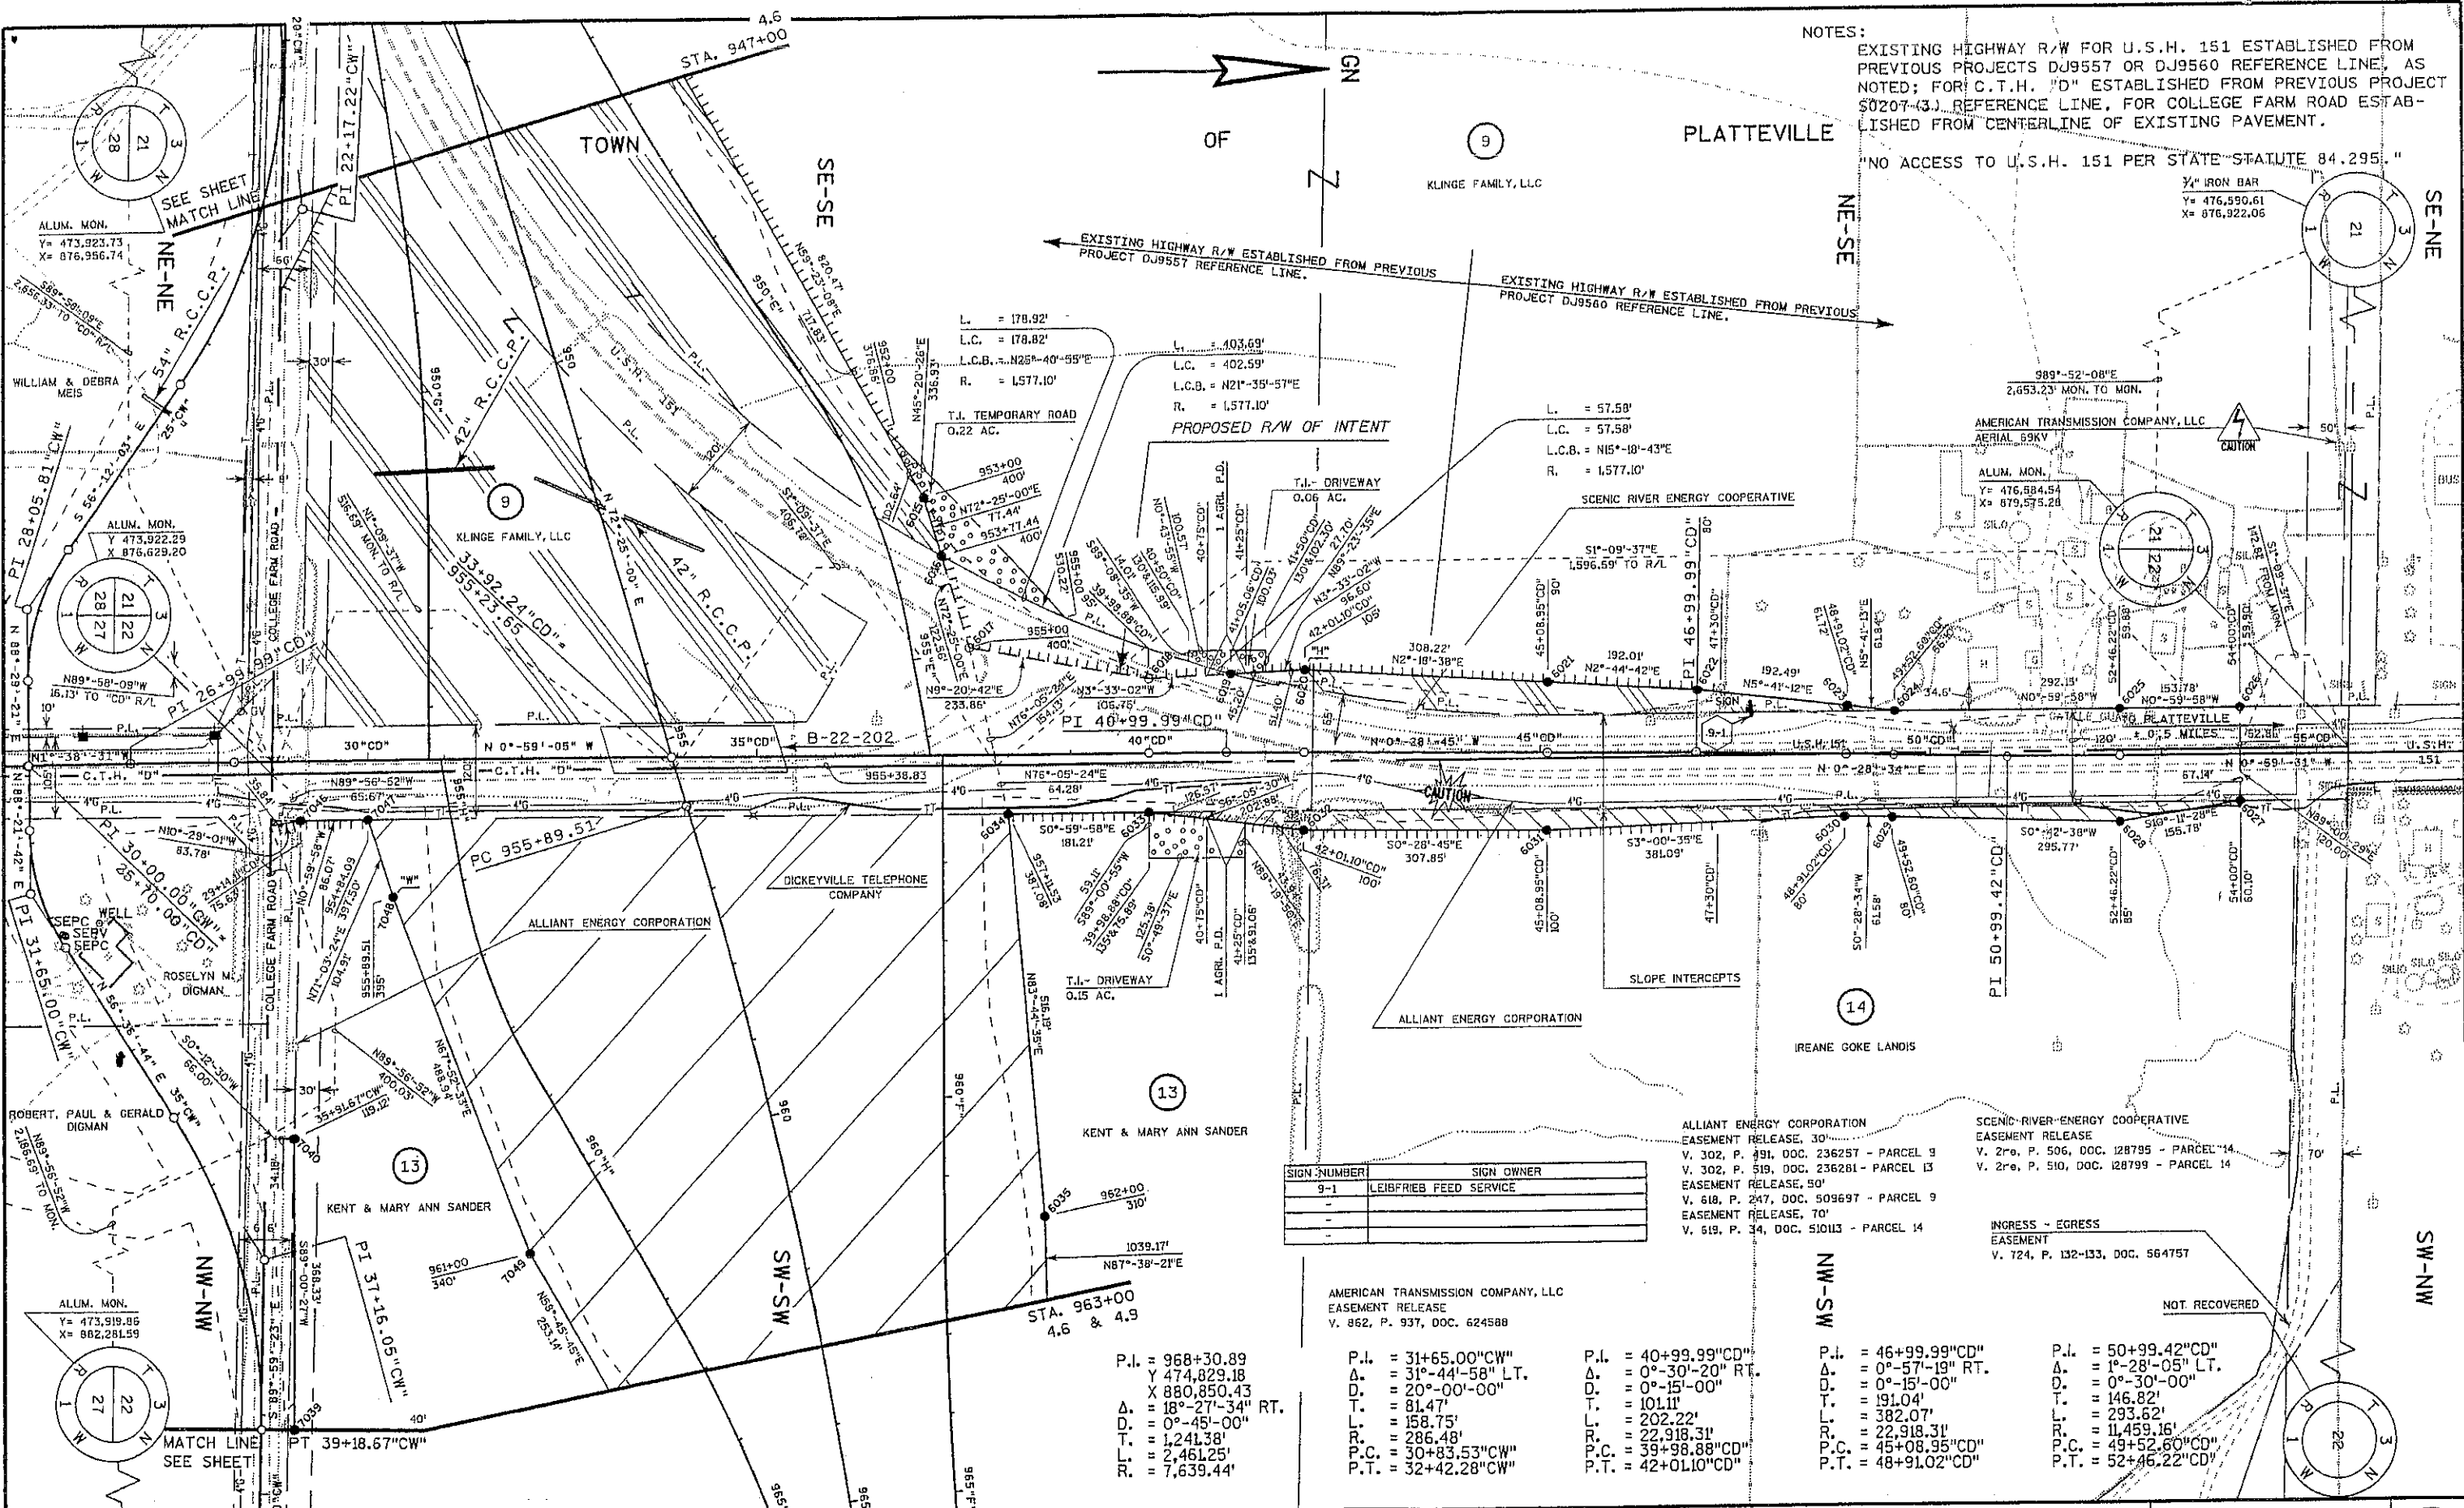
NOTES:
EXISTING HIGHWAY R/W FOR U.S.H. 151 ESTABLISHED FROM PREVIOUS PROJECTS DJ9557 OR DJ9560 REFERENCE LINE, AS NOTED; FOR C.T.H. "D" ESTABLISHED FROM PREVIOUS PROJECT S0207(3) REFERENCE LINE. FOR COLLEGE FARM ROAD ESTABLISHED FROM CENTERLINE OF EXISTING PAVEMENT.

"NO ACCESS TO U.S.H. 151 PER STATE STATUTE 84.295."

TOWN OF PLATTEVILLE

GN

STA. 947+00
4.6

SEE SHEET MATCH LINE

PI 22+17.22"CW"

ALUM. MON.
Y= 473,923.73
X= 876,956.74

NE-NE

SE-SE

NE-SE

SE-NE

9
KLINGE FAMILY, LLC

EXISTING HIGHWAY R/W ESTABLISHED FROM PREVIOUS PROJECT DJ9557 REFERENCE LINE.

EXISTING HIGHWAY R/W ESTABLISHED FROM PREVIOUS PROJECT DJ9560 REFERENCE LINE.

3/4" IRON BAR
Y= 476,590.61
X= 876,922.06

54" R.C.C.P.

42" R.C.C.P.

U.S.H. "151"

WILLIAM & DEBRA MEIS

ALUM. MON.
Y 473,922.29
X 876,629.20

PI 28+05.81"CW"

S 56°-12'-03" E

N 89°-58'-09"W
16.13' TO "CD" R/L

PI 26+99.99"CD"

L. = 178.92'
L.C. = 178.82'
L.C.B. = N25°-40'-55"E
R. = 1,577.10'

L. = 403.69'
L.C. = 402.59'
L.C.B. = N21°-35'-57"E
R. = 1,577.10'

L. = 57.58'
L.C. = 57.58'
L.C.B. = N15°-18'-43"E
R. = 1,577.10'

T.I. TEMPORARY ROAD
0.22 AC.

PROPOSED R/W OF INTENT

T.I.- DRIVEWAY
0.06 AC.

SCENIC RIVER ENERGY COOPERATIVE

S89°-52'-08"E
2,653.23' MON. TO MON.

AMERICAN TRANSMISSION COMPANY, LLC
AERIAL 69KV

CAUTION

ALUM. MON.
Y= 476,584.54
X= 879,575.28

33+92.24"CD"=
955+23.65

N 72°-25'-00" E

42" R.C.C.P.

953+00
400'
953+77.44
400'
N72°-25'-00"E
77.44'

S1°-09'-37"E
1,596.59' TO R/L

PI 46+99.99"CD"

308.22'
N2°-18'-38"E

192.01'
N2°-44'-42"E

192.49'
N5°-41'-12"E

292.15'
N0°-59'-58"W

153.78'
N0°-59'-58"W

PI 40+99.99"CD"

N3°-33'-02"W
106.75'

N9°-20'-42"E
233.86'

N 0°-59'-05" W

B-22-202

30"CD"
35"CD"
40"CD"
45"CD"
50"CD"
55"CD"

N 0°-28'-45" W

N 0°-28'-34" E

U.S.H. 151

C.T.H. "D"

955+38.83

N76°-05'-24"E
64.28'

N89°-56'-52"W
65.67'

CATTLE GUARD PLATTEVILLE 0.5 MILES

N1°-38'-31"W

SIGN
9-1

PC 955+89.51

PI 30+00.00"CW"
25+70.00"CD"

N10°-28'-01"W
83.78'

S0°-59'-58"E
181.21'

S0°-28'-45"E
307.85'

S3°-00'-35"E
381.09'

S0°-32'-38"W
295.77'

S1G°-11'-28"E
155.78'

DICKEYVILLE TELEPHONE COMPANY

ALLIANT ENERGY CORPORATION

COLLEGE FARM ROAD

SEPC
WELL
SERV
SEPC

ROSELYN M. DIGMAN

PI 31+65.00"CW"

N 56°-36'-44" E

T.I.- DRIVEWAY
0.15 AC.

SLOPE INTERCEPTS

ALLIANT ENERGY CORPORATION

14
IREANE GOKE LANDIS

PI 50+99.42"CD"

ROBERT, PAUL & GERALD DIGMAN

13
KENT & MARY ANN SANDER

13
KENT & MARY ANN SANDER

N89°-56'-52"W
400.03'

35+91.67"CD"
119.12'

PI 37+16.05"CW"

SW-SW

NW-NW

NW-SW

SW-NW

962+00
310'

1039.17'
N87°-38'-21"E

STA. 963+00
4.6 & 4.9

961+00
340'

N59°-45'-45"E
253.14'

ALUM. MON.
Y= 473,919.86
X= 882,281.59

MATCH LINE SEE SHEET

PT 39+18.67"CW"

| SIGN NUMBER | SIGN OWNER |
|---|---|
| 9-1 | LEIBFRIEB FEED SERVICE |
| - | |
| - | |
| - | |

ALLIANT ENERGY CORPORATION
EASEMENT RELEASE, 30'
V. 302, P. 491, DOC. 236257 - PARCEL 9
V. 302, P. 519, DOC. 236281 - PARCEL 13
EASEMENT RELEASE, 50'
V. 618, P. 247, DOC. 509697 - PARCEL 9
EASEMENT RELEASE, 70'
V. 619, P. 34, DOC. 510113 - PARCEL 14

SCENIC RIVER ENERGY COOPERATIVE
EASEMENT RELEASE
V. 2re, P. 506, DOC. 128795 - PARCEL 14
V. 2re, P. 510, DOC. 128799 - PARCEL 14

INGRESS - EGRESS EASEMENT
V. 724, P. 132-133, DOC. 564757

AMERICAN TRANSMISSION COMPANY, LLC
EASEMENT RELEASE
V. 862, P. 937, DOC. 624588

NOT RECOVERED

P.I. = 968+30.89
Y 474,829.18
X 880,850.43
Δ. = 18°-27'-34" RT.
D. = 0°-45'-00"
T. = 1,241.38'
L. = 2,461.25'
R. = 7,639.44'

P.I. = 31+65.00"CW"
Δ. = 31°-44'-58" LT.
D. = 20°-00'-00"
T. = 81.47'
L. = 158.75'
R. = 286.48'
P.C. = 30+83.53"CW"
P.T. = 32+42.28"CW"

P.I. = 40+99.99"CD"
Δ. = 0°-30'-20" RT.
D. = 0°-15'-00"
T. = 101.11'
L. = 202.22'
R. = 22,918.31'
P.C. = 39+98.88"CD"
P.T. = 42+01.10"CD"

P.I. = 46+99.99"CD"
Δ. = 0°-57'-19" RT.
D. = 0°-15'-00"
T. = 191.04'
L. = 382.07'
R. = 22,918.31'
P.C. = 45+08.95"CD"
P.T. = 48+91.02"CD"

P.I. = 50+99.42"CD"
Δ. = 1°-28'-05" LT.
D. = 0°-30'-00"
T. = 146.82'
L. = 293.62'
R. = 11,459.16'
P.C. = 49+52.60"CD"
P.T. = 52+46.22"CD"